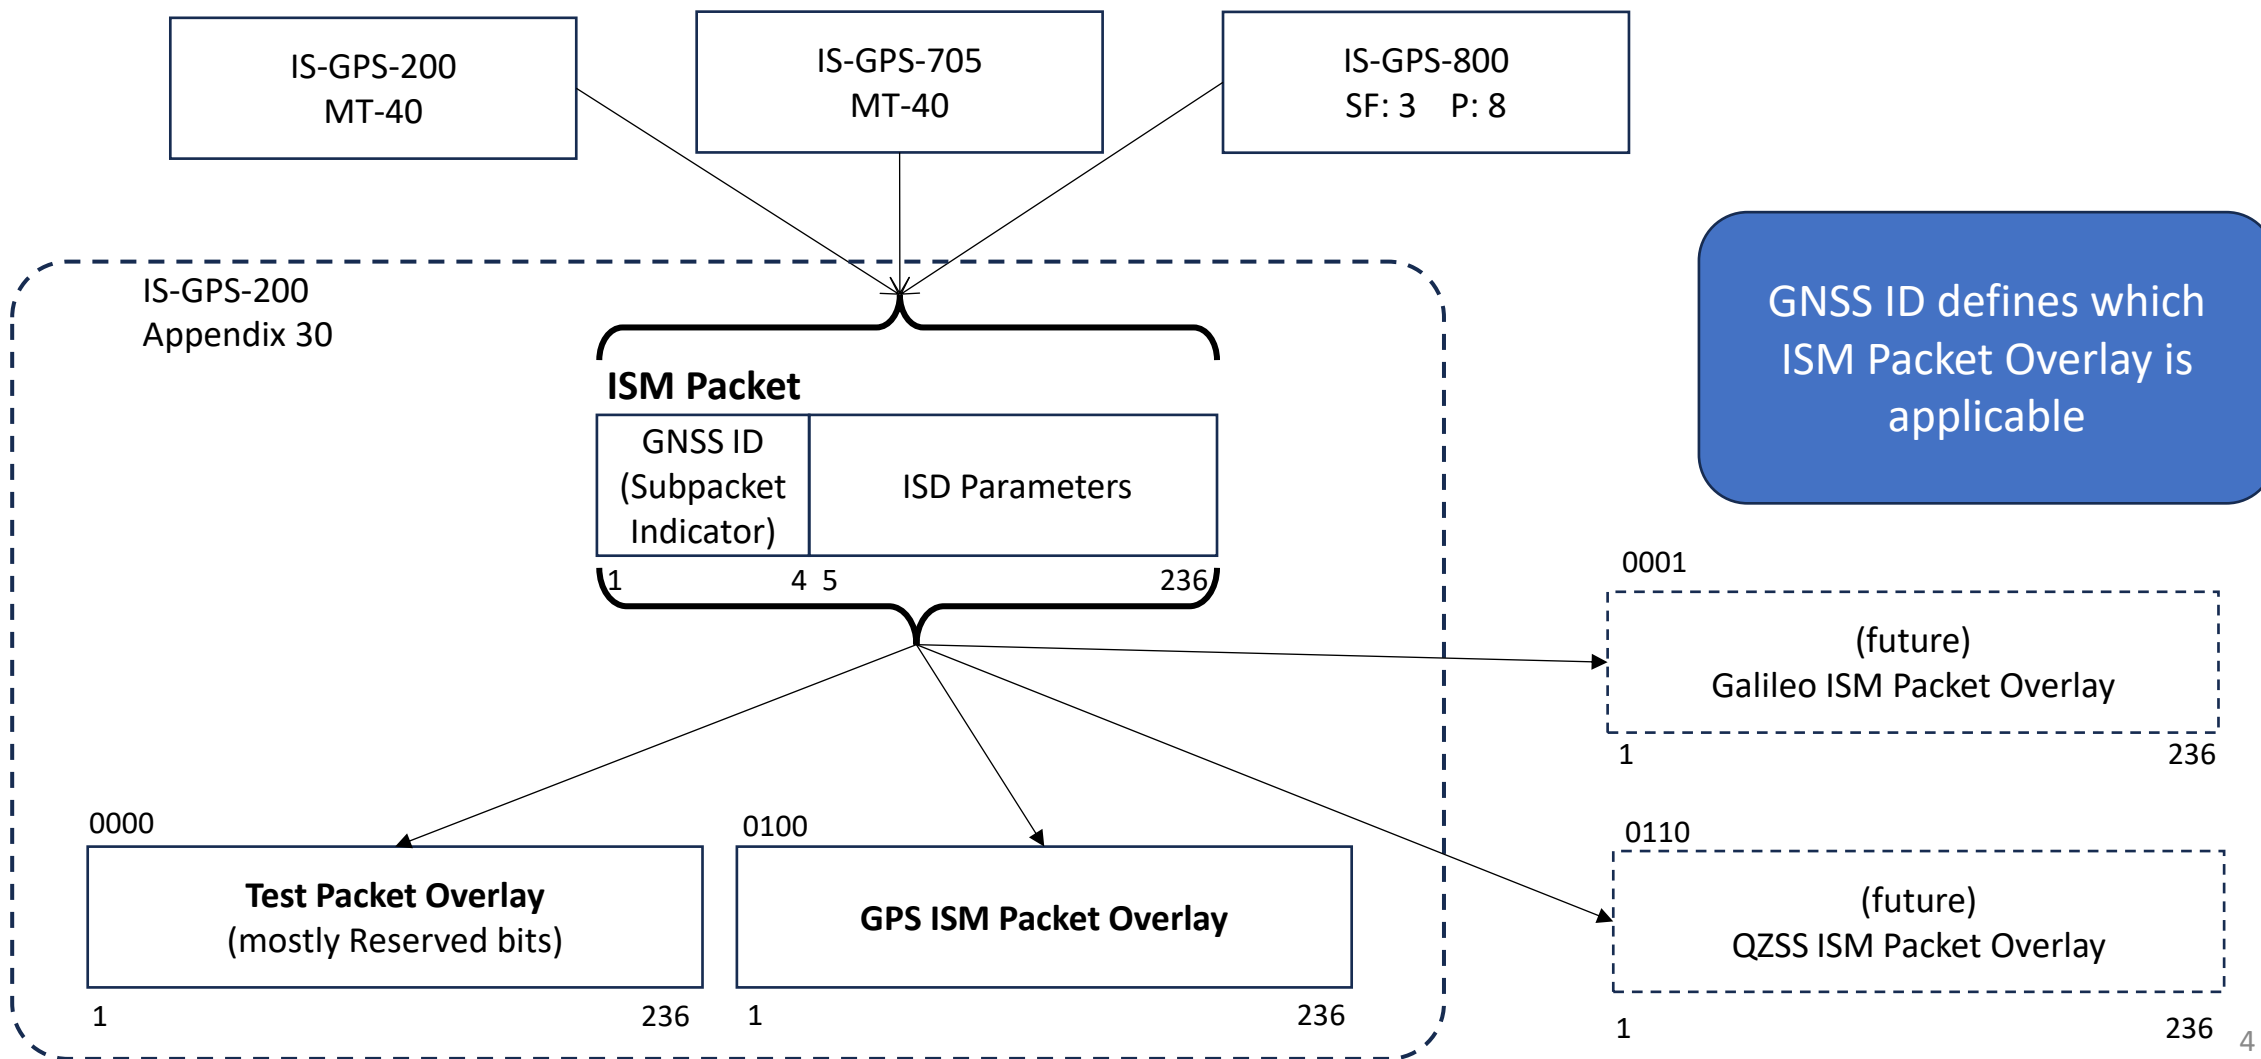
IS-GPS-200
MT-40

IS-GPS-705
MT-40

IS-GPS-800
SF: 3 P: 8

GNSS ID defines which ISM Packet Overlay is applicable

IS-GPS-200
Appendix 30

ISM Packet

| GNSS ID (Subpacket Indicator) | ISD Parameters |
|---|---|

1 4 5 236

0001
(future)
Galileo ISM Packet Overlay
1 236

0110
(future)
QZSS ISM Packet Overlay
1 236

0000
Test Packet Overlay
(mostly Reserved bits)
1 236

0100
GPS ISM Packet Overlay
1 236

4